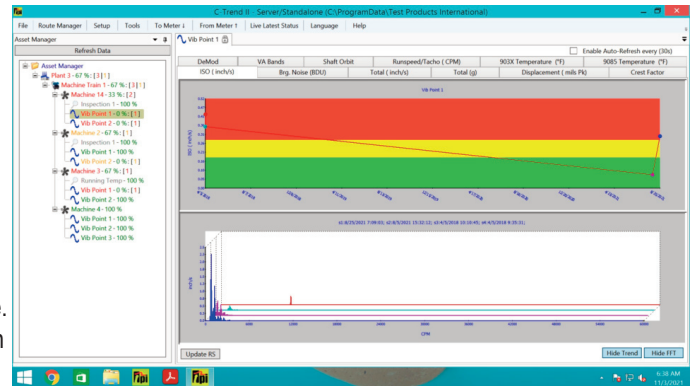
C-Trend II - Server/Standalone (C:\ProgramData\Test Products International)

File Route Manager Setup Tools To Meter ↓ From Meter ↑ Live Latest Status Language Help

Asset Manager

Refresh Data

Vib Point 1

Enable Auto-Refresh every (30s)

Asset Manager
Plant 3 - 67 % : [3] [1]
Machine Train 1 - 67 % : [3] [1]
Machine 14 - 33 % : [2]
Inspection 1 - 100 %
Vib Point 1 - 0 % : [1]
Vib Point 2 - 0 % : [1]
Machine 2 - 67 % : [1]
Inspection 1 - 100 %
Vib Point 1 - 100 %
Vib Point 2 - 0 % : [1]
Machine 3 - 67 % : [1]
Running Temp - 100 %
Vib Point 1 - 0 % : [1]
Vib Point 2 - 100 %
Machine 4 - 100 %
Vib Point 1 - 100 %
Vib Point 2 - 100 %
Vib Point 3 - 100 %

| DeMod | VA Bands | Shaft Orbit | Runspeed/Tacho ( CPM) | 903X Temperature (°F) | 9085 Temperature (°F) |
|---|---|---|---|---|---|
| ISO ( inch/s) | Brg. Noise (BDU) | Total ( inch/s) | Total (g) | Displacement ( mils Pk) | Crest Factor |

Vib Point 1

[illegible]

CPM

Update RS

Hide Trend Hide FFT

6:38 AM
11/3/2021